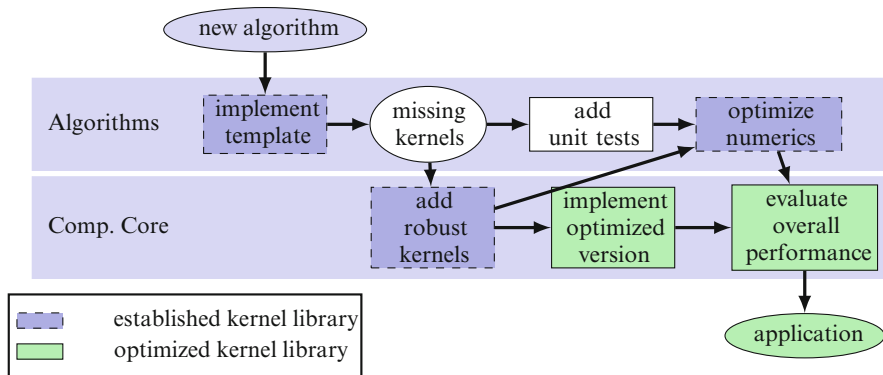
new algorithm

Algorithms

implement template

missing kernels

add unit tests

optimize numerics

Comp. Core

add robust kernels

implement optimized version

evaluate overall performance

application

established kernel library

optimized kernel library